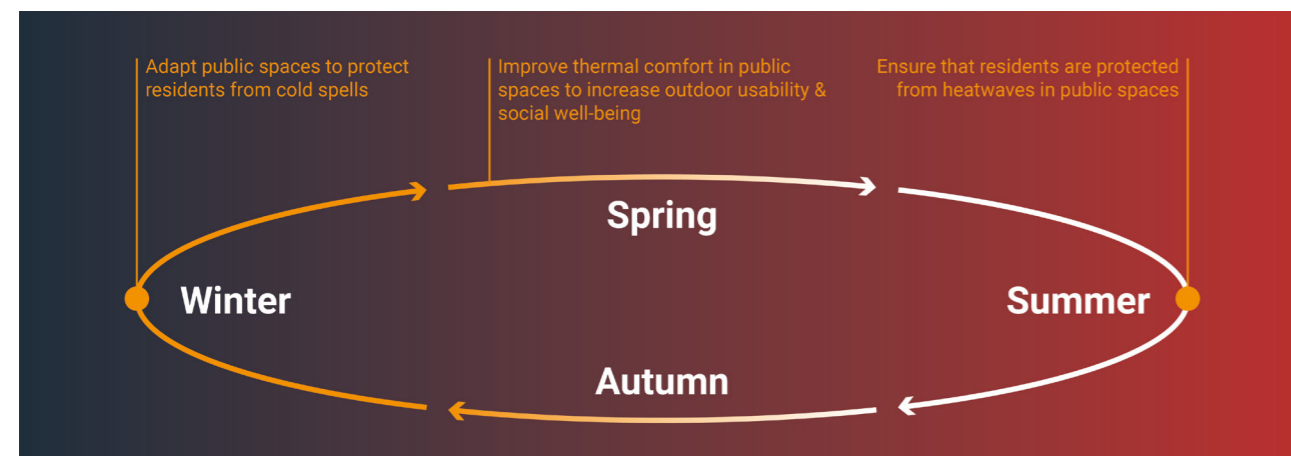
Adapt public spaces to protect residents from cold spells

Improve thermal comfort in public spaces to increase outdoor usability & social well-being

Ensure that residents are protected from heatwaves in public spaces

Spring

Winter

Summer

Autumn